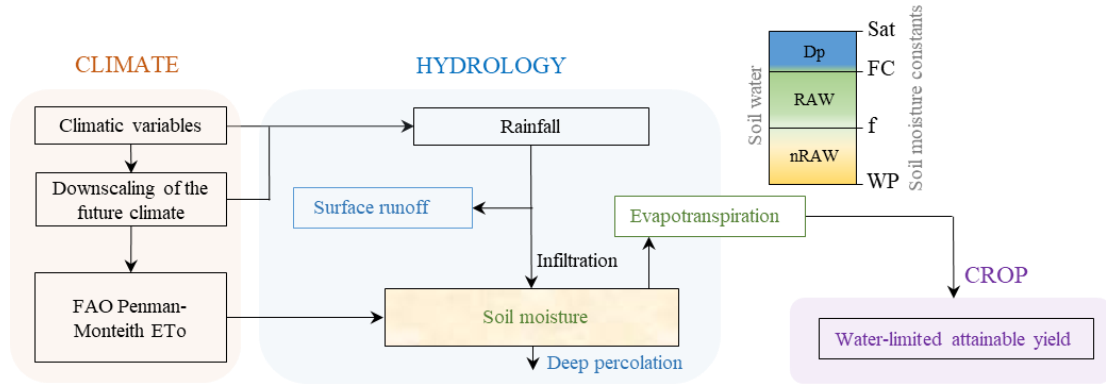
CLIMATE

Climatic variables

Downscaling of the future climate

FAO Penman-Monteith ETo

HYDROLOGY

Rainfall

Surface runoff

Infiltration

Soil moisture

Deep percolation

Evapotranspiration

Soil water

Dp

RAW

nRAW

Sat

FC

f

WP

Soil moisture constants

CROP

Water-limited attainable yield